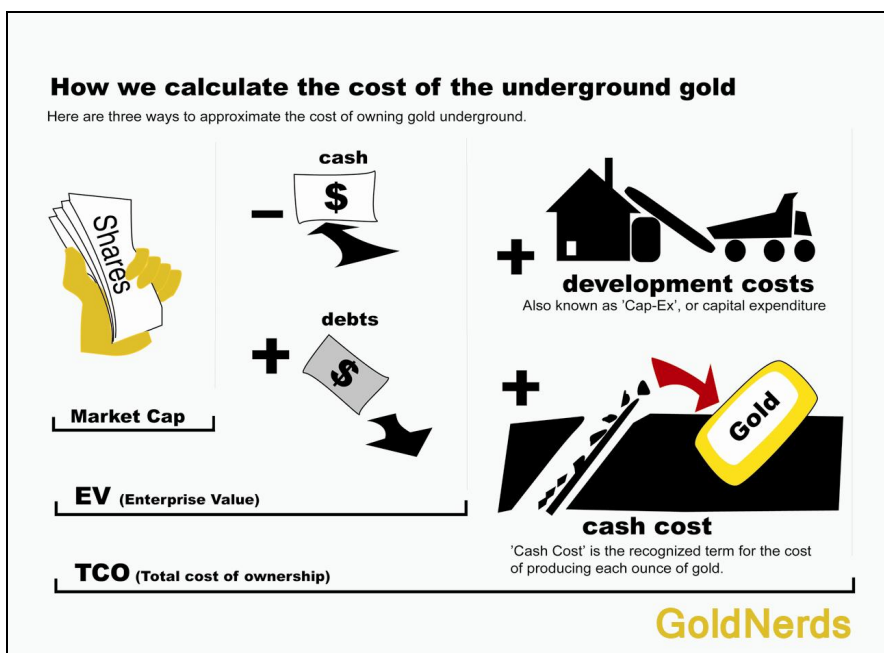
How we calculate the cost of the underground gold

Here are three ways to approximate the cost of owning gold underground.

Shares

cash

$

$-$

debts

$+$

$

Market Cap

$+$

development costs

Also known as 'Cap-Ex', or capital expenditure

$+$

Gold

EV (Enterprise Value)

cash cost

'Cash Cost' is the recognized term for the cost of producing each ounce of gold.

TCO (Total cost of ownership)

GoldNerds